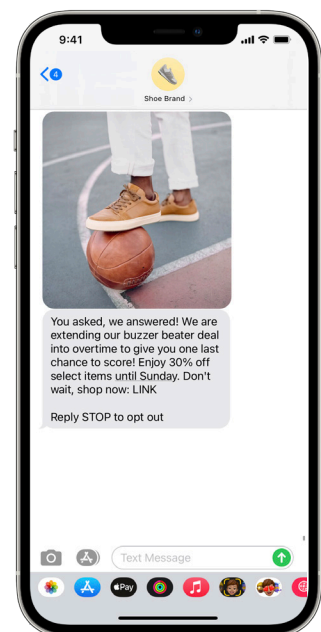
9:41

4

Shoe Brand >

You asked, we answered! We are extending our buzzer beater deal into overtime to give you one last chance to score! Enjoy 30% off select items until Sunday. Don't wait, shop now: LINK

Reply STOP to opt out

Text Message

Pay